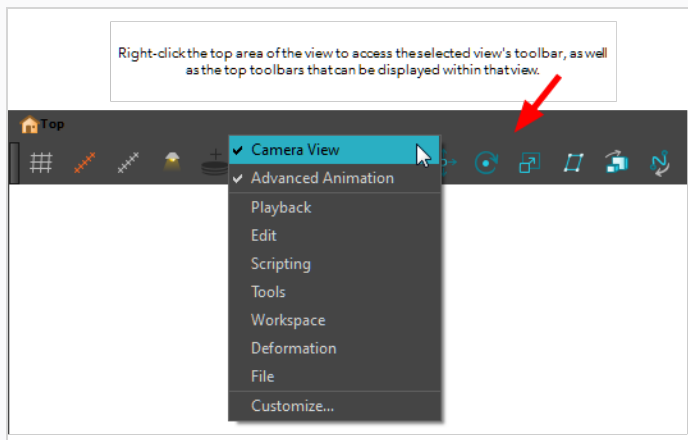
Right-click the top area of the view to access the selected view's toolbar, as well as the top toolbars that can be displayed within that view.

Top

✔ Camera View
✔ Advanced Animation
Playback
Edit
Scripting
Tools
Workspace
Deformation
File
Customize...